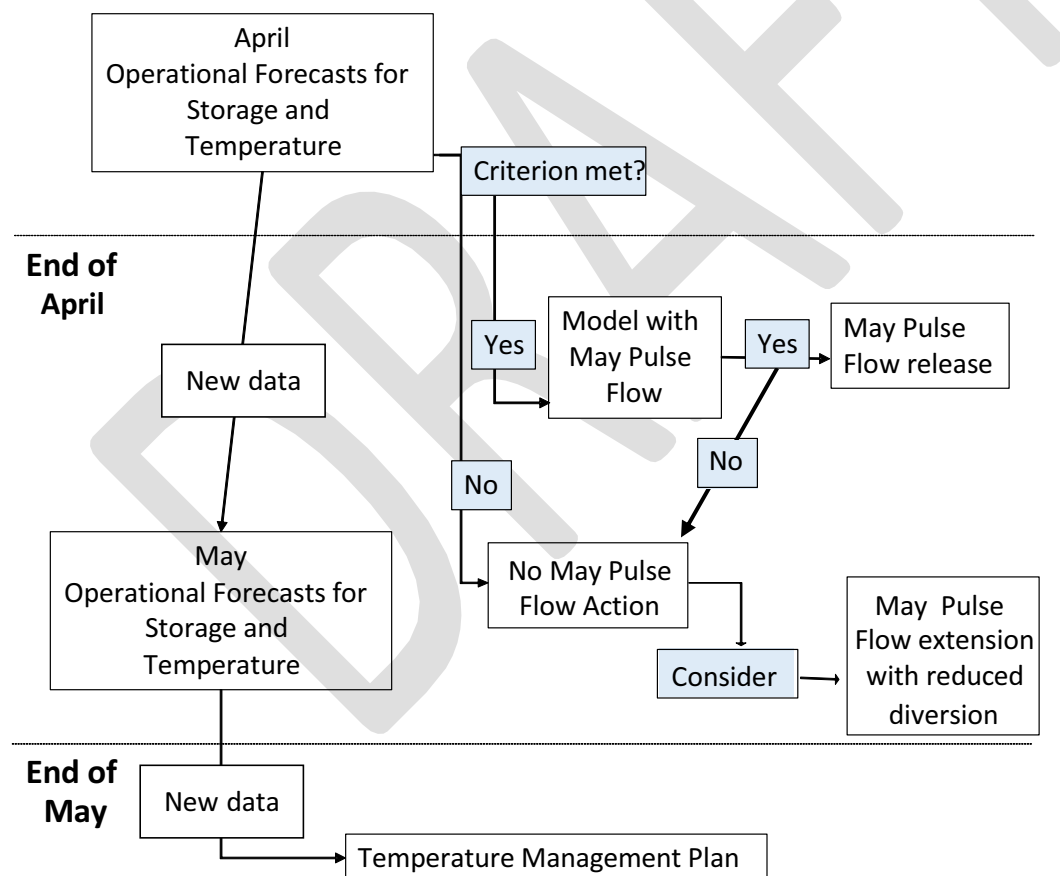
April
Operational Forecasts for Storage and Temperature

Criterion met?

End of April

Yes

Model with May Pulse Flow

Yes

May Pulse Flow release

New data

No

No

May
Operational Forecasts for Storage and Temperature

No May Pulse Flow Action

Consider

May Pulse Flow extension with reduced diversion

End of May

New data

Temperature Management Plan

DRAFT